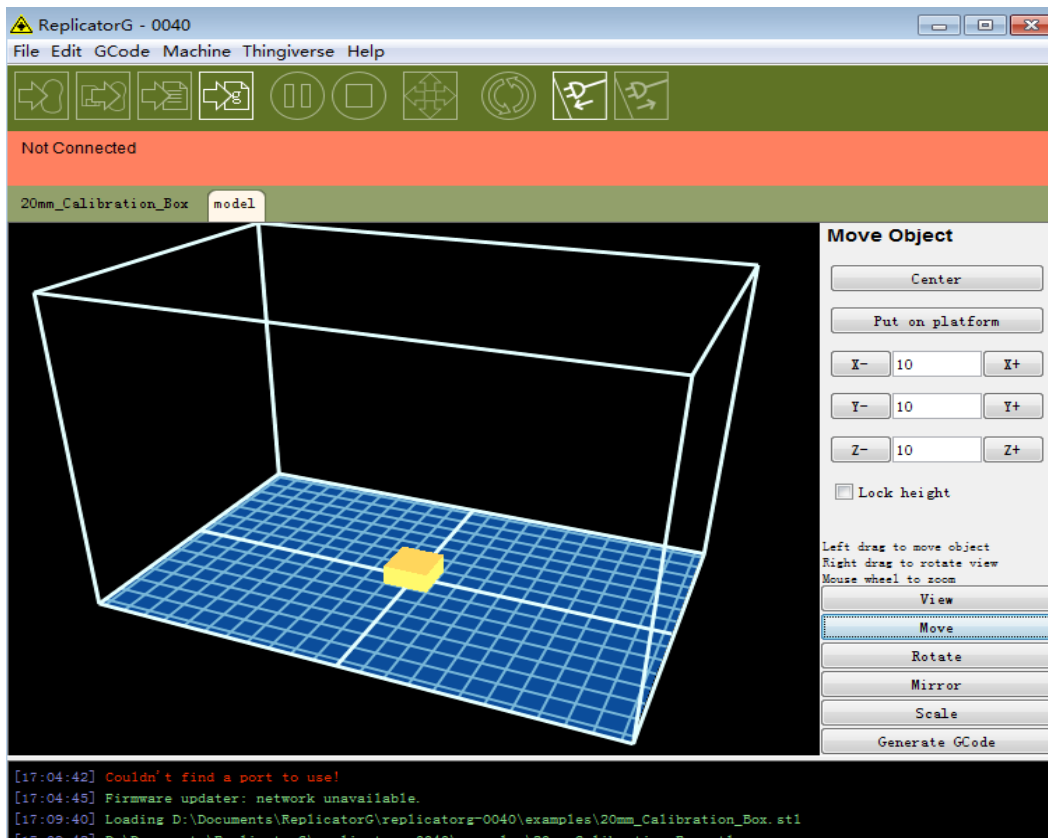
ReplicatorG - 0040

File Edit GCode Machine Thingiverse Help

Not Connected

20mm_Calibration_Box model

Move Object

Center

Put on platform

X- 10 X+

Y- 10 Y+

Z- 10 Z+

Lock height

Left drag to move object
Right drag to rotate view
Mouse wheel to zoom

View

Move

Rotate

Mirror

Scale

Generate GCode

[17:04:42] Couldn't find a port to use!
[17:04:45] Firmware updater: network unavailable.
[17:09:40] Loading D:\Documents\ReplicatorG\replicatorg-0040\examples\20mm_Calibration_Box.stl
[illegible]